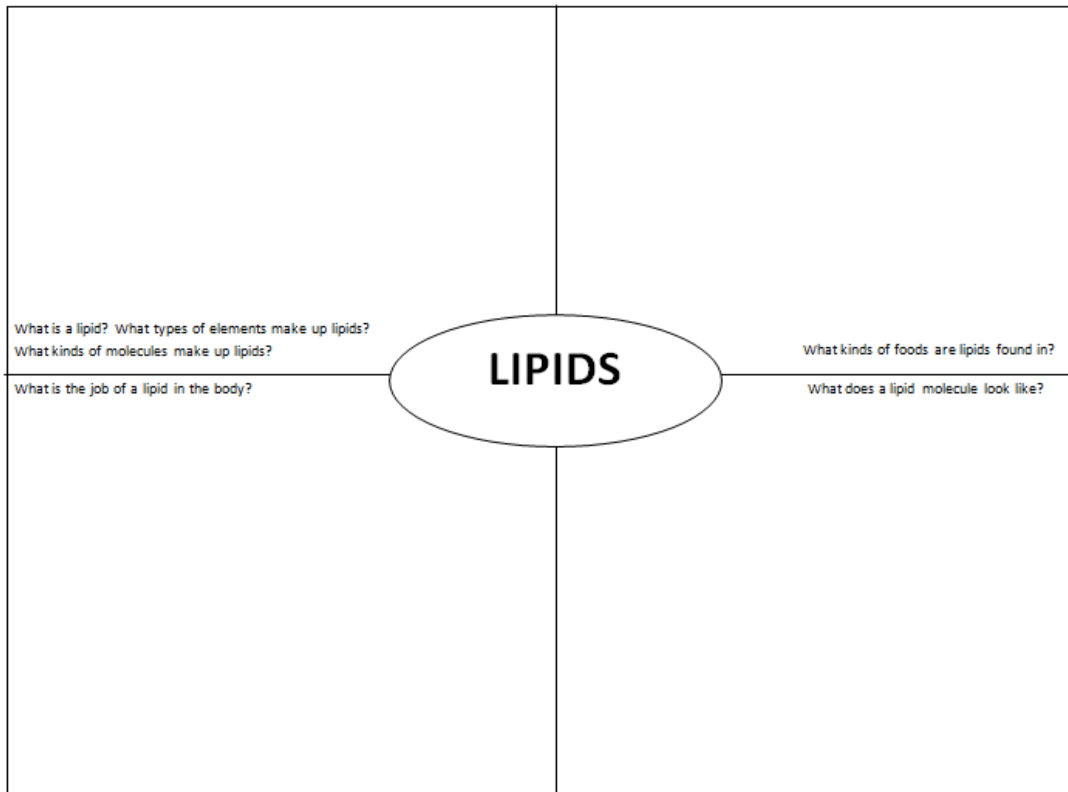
What is a lipid? What types of elements make up lipids?
What kinds of molecules make up lipids?

LIPIDS

What kinds of foods are lipids found in?

What is the job of a lipid in the body?

What does a lipid molecule look like?